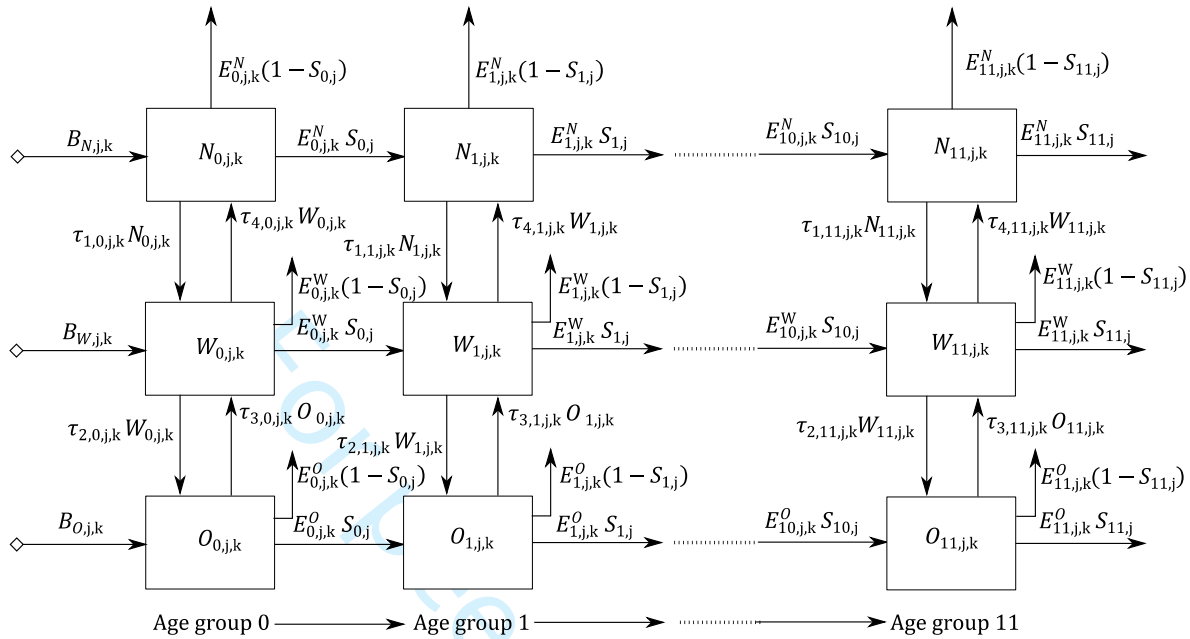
$E^N_{0,j,k}(1-S_{0,j})$
$E^N_{1,j,k}(1-S_{1,j})$
$E^N_{11,j,k}(1-S_{11,j})$

$B_{N,j,k}$ $N_{0,j,k}$ $E^N_{0,j,k}\,S_{0,j}$ $N_{1,j,k}$ $E^N_{1,j,k}\,S_{1,j}$ $E^N_{10,j,k}\,S_{10,j}$ $N_{11,j,k}$ $E^N_{11,j,k}\,S_{11,j}$

$\tau_{1,0,j,k}\,N_{0,j,k}$ $\tau_{4,0,j,k}\,W_{0,j,k}$ $\tau_{1,1,j,k}\,N_{1,j,k}$ $\tau_{4,1,j,k}\,W_{1,j,k}$ $\tau_{1,11,j,k}N_{11,j,k}$ $\tau_{4,11,j,k}W_{11,j,k}$

$E^W_{0,j,k}(1-S_{0,j})$ $E^W_{1,j,k}(1-S_{1,j})$ $E^W_{11,j,k}(1-S_{11,j})$

$B_{W,j,k}$ $W_{0,j,k}$ $E^W_{0,j,k}\,S_{0,j}$ $W_{1,j,k}$ $E^W_{1,j,k}\,S_{1,j}$ $E^W_{10,j,k}\,S_{10,j}$ $W_{11,j,k}$ $E^W_{11,j,k}\,S_{11,j}$

$\tau_{2,0,j,k}\,W_{0,j,k}$ $\tau_{3,0,j,k}\,O_{0,j,k}$ $\tau_{2,1,j,k}\,W_{1,j,k}$ $\tau_{3,1,j,k}\,O_{1,j,k}$ $\tau_{2,11,j,k}W_{11,j,k}$ $\tau_{3,11,j,k}\,O_{11,j,k}$

$E^O_{0,j,k}(1-S_{0,j})$ $E^O_{1,j,k}(1-S_{1,j})$ $E^O_{11,j,k}(1-S_{11,j})$

$B_{O,j,k}$ $O_{0,j,k}$ $E^O_{0,j,k}\,S_{0,j}$ $O_{1,j,k}$ $E^O_{1,j,k}\,S_{1,j}$ $E^O_{10,j,k}\,S_{10,j}$ $O_{11,j,k}$ $E^O_{11,j,k}\,S_{11,j}$

Age group 0 Age group 1 Age group 11